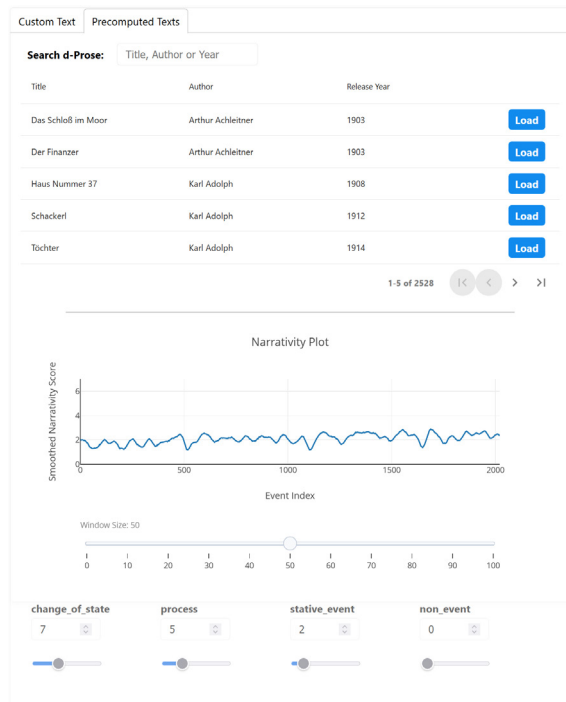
Custom Text | Precomputed Texts

Search d-Prose: Title, Author or Year

| Title | Author | Release Year | |
|---|---|---|---|
| Das Schloß im Moor | Arthur Achleitner | 1903 | Load |
| Der Finanzer | Arthur Achleitner | 1903 | Load |
| Haus Nummer 37 | Karl Adolph | 1908 | Load |
| Schackerl | Karl Adolph | 1912 | Load |
| Töchter | Karl Adolph | 1914 | Load |

1-5 of 2528

Narrativity Plot

Smoothed Narrativity Score

0 2 4 6

0 500 1000 1500 2000

Event Index

Window Size: 50

0 10 20 30 40 50 60 70 80 90 100

change_of_state 7

process 5

stative_event 2

non_event 0